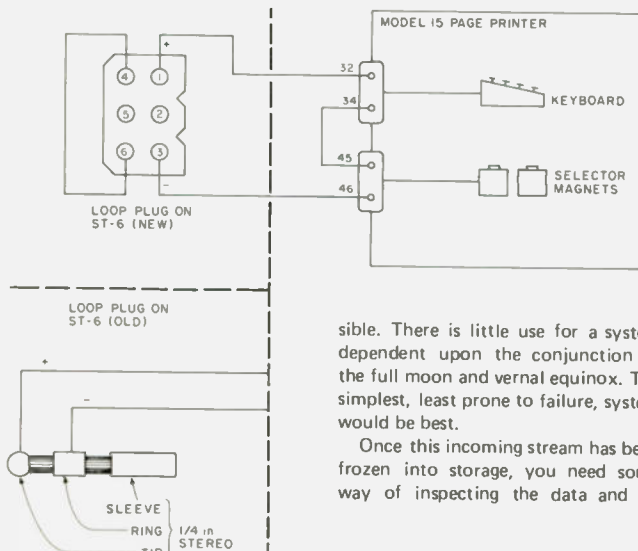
MODEL 15 PAGE PRINTER

+

4 1
5 2
6 3

–

32
34
45
46

KEYBOARD

SELECTOR MAGNETS

LOOP PLUG ON ST-6 (NEW)

LOOP PLUG ON ST-6 (OLD)

+

–

SLEEVE
RING
TIP
1/4 in STEREO

sible. There is little use for a syste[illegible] dependent upon the conjunction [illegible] the full moon and vernal equinox. T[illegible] simplest, least prone to failure, syste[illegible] would be best.

Once this incoming stream has be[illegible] frozen into storage, you need sou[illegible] way of inspecting the data and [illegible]